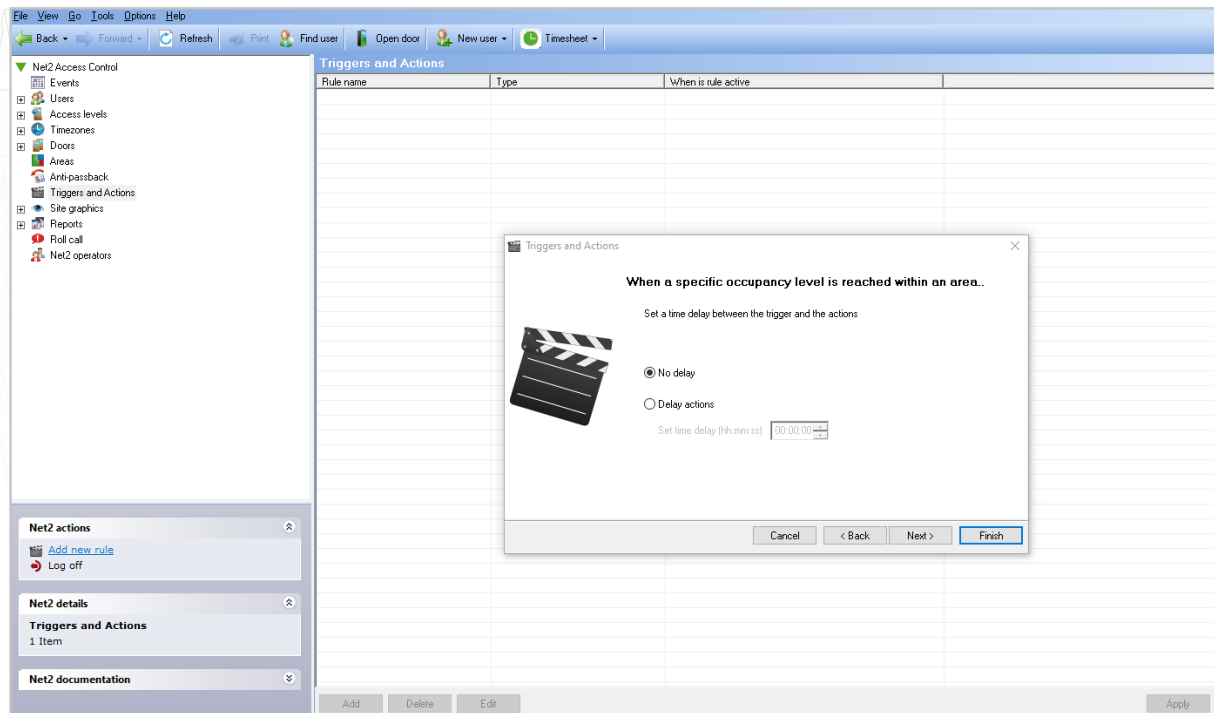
File View Go Tools Options Help

Back Forward Refresh Print Find user Open door New user Timesheet

Net2 Access Control
Events
Users
Access levels
Timezones
Doors
Areas
Anti-passback
Triggers and Actions
Site graphics
Reports
Roll call
Net2 operators

Net2 actions
Add new rule
Log off

Net2 details
Triggers and Actions
1 Item

Net2 documentation

Triggers and Actions

| Rule name | Type | When is rule active |
|---|---|---|

Triggers and Actions

When a specific occupancy level is reached within an area..

Set a time delay between the trigger and the actions

No delay

Delay actions

Set time delay (hh:mm:ss) 00:00:00

Cancel < Back Next > Finish

Add Delete Edit Apply